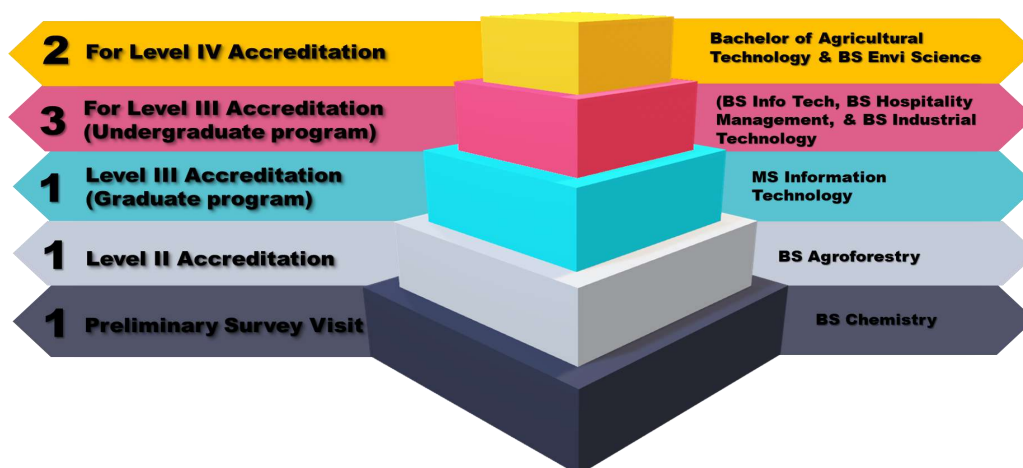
2 For Level IV Accreditation

Bachelor of Agricultural Technology & BS Envi Science

3 For Level III Accreditation (Undergraduate program)

(BS Info Tech, BS Hospitality Management, & BS Industrial Technology

1 Level III Accreditation (Graduate program)

MS Information Technology

1 Level II Accreditation

BS Agroforestry

1 Preliminary Survey Visit

BS Chemistry